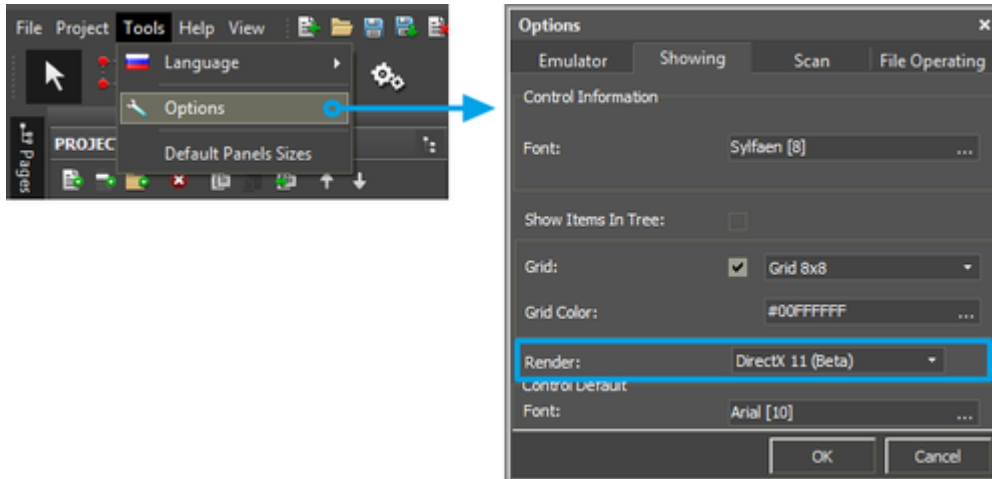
File Project Tools Help View

Language

Options

Default Panels Sizes

PROJEC

Pages

Options ×

Emulator Showing Scan File Operating

Control Information

Font: Sylfaen [8] ...

Show Items In Tree:

Grid: Grid 8x8

Grid Color: #00FFFFFF ...

Render: DirectX 11 (Beta)

Control Default

Font: Arial [10] ...

OK Cancel